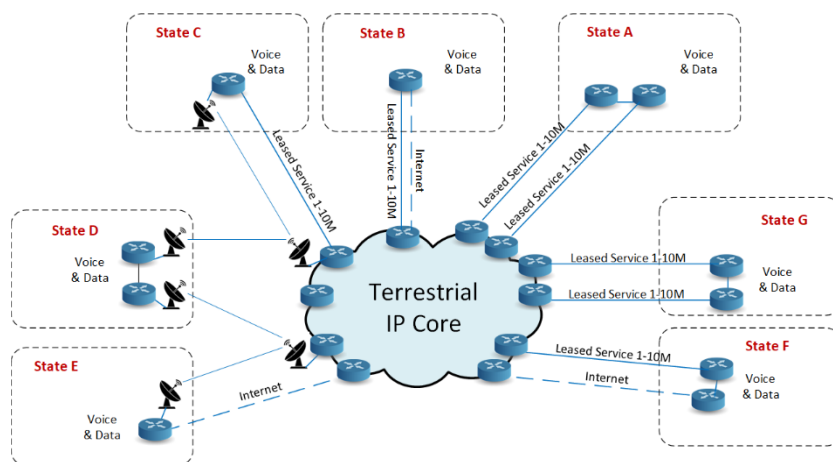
State C

Voice & Data

State B

Voice & Data

State A

Voice & Data

Leased Service 1-10M

Leased Service 1-10M

Internet

Leased Service 1-10M

Leased Service 1-10M

State D

Voice & Data

State G

Leased Service 1-10M

Voice & Data

Leased Service 1-10M

Terrestrial IP Core

State E

Internet

Leased Service 1-10M

State F

Internet

Voice & Data

Voice & Data